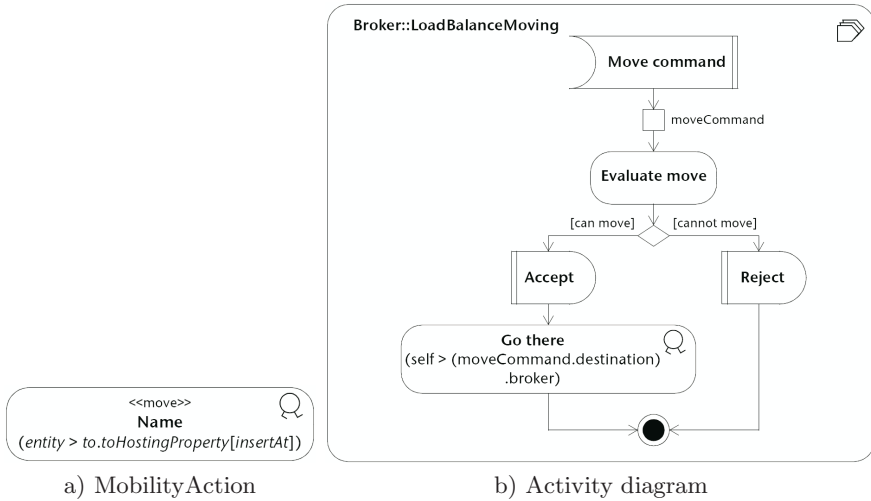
<<move>>
Name
(*entity* > *to.toHostingProperty*[*insertAt*])

a) MobilityAction

Broker::LoadBalanceMoving

Move command

moveCommand

Evaluate move

[can move]

[cannot move]

Accept

Reject

Go there
(self > (moveCommand.destination)
.broker)

b) Activity diagram